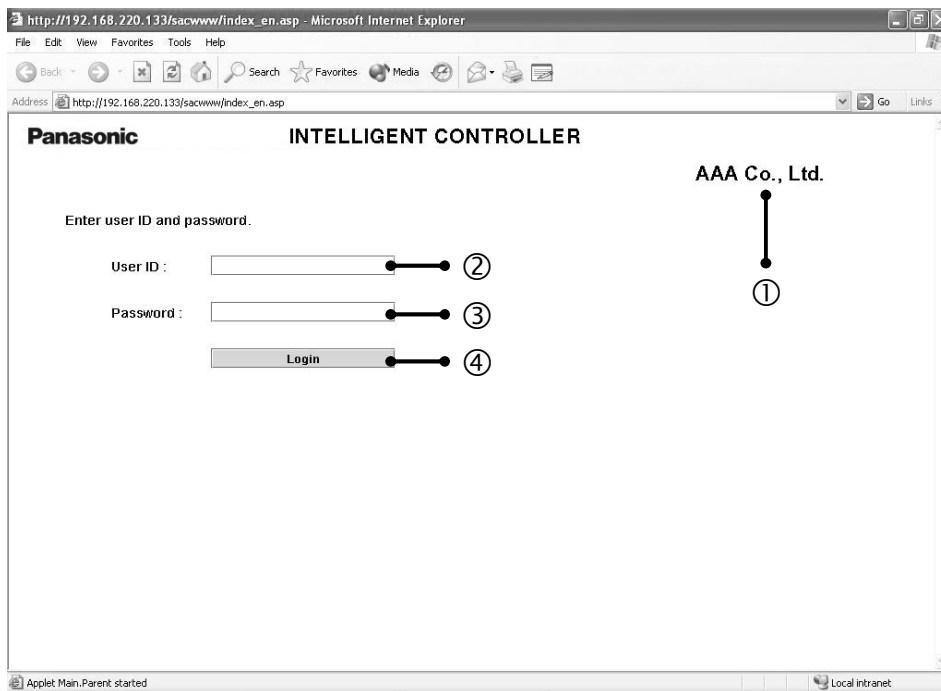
http://192.168.220.133/sacwww/index_en.asp - Microsoft Internet Explorer

File Edit View Favorites Tools Help

Back Search Favorites Media

Address http://192.168.220.133/sacwww/index_en.asp Go Links

Panasonic INTELLIGENT CONTROLLER

AAA Co., Ltd.

Enter user ID and password.

User ID :

Password :

Login

①
②
③
④

Applet Main.Parent started

Local intranet